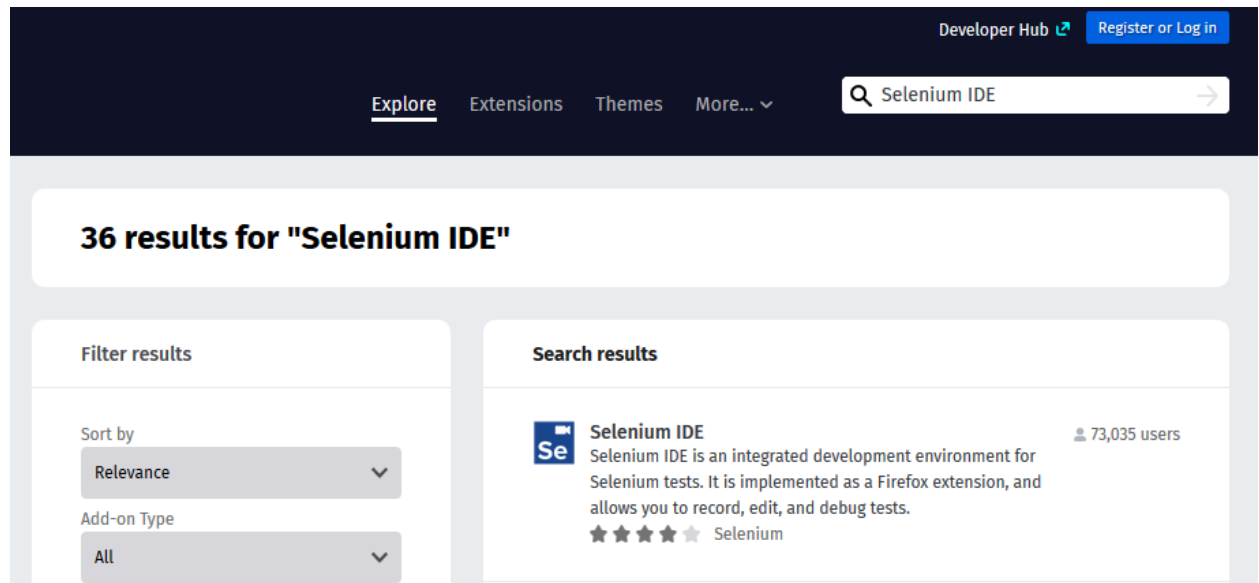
Developer Hub
Register or Log in

Explore Extensions Themes More...

Selenium IDE

36 results for "Selenium IDE"

Filter results

Sort by
Relevance

Add-on Type
All

Search results

Se

Selenium IDE
Selenium IDE is an integrated development environment for Selenium tests. It is implemented as a Firefox extension, and allows you to record, edit, and debug tests.
Selenium

73,035 users